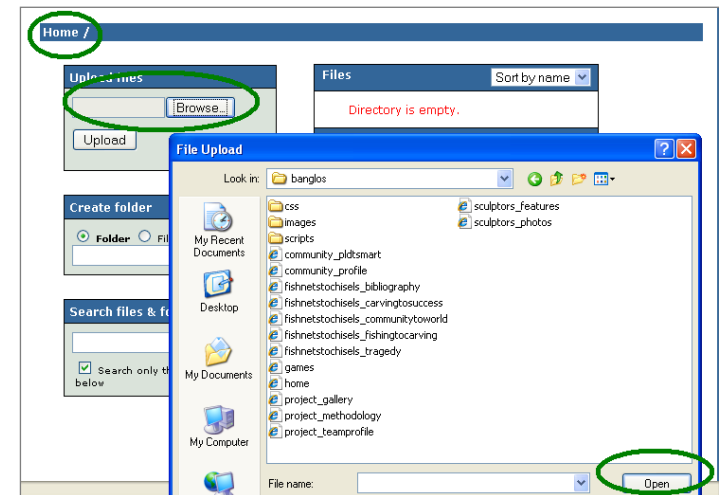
Home /

Upload files

Browse...

Upload

Files

Sort by name

Directory is empty.

Create folder

Folder Fil

Search files & fo

Search only th below

File Upload

Look in: banglos

My Recent Documents

Desktop

My Documents

My Computer

css
images
scripts
community_pldtsmart
community_profile
fishnetstochisels_bibliography
fishnetstochisels_carvingtosuccess
fishnetstochisels_communitytoworld
fishnetstochisels_fishingtocarving
fishnetstochisels_tragedy
games
home
project_gallery
project_methodology
project_teamprofile
sculptors_features
sculptors_photos

File name:

Open